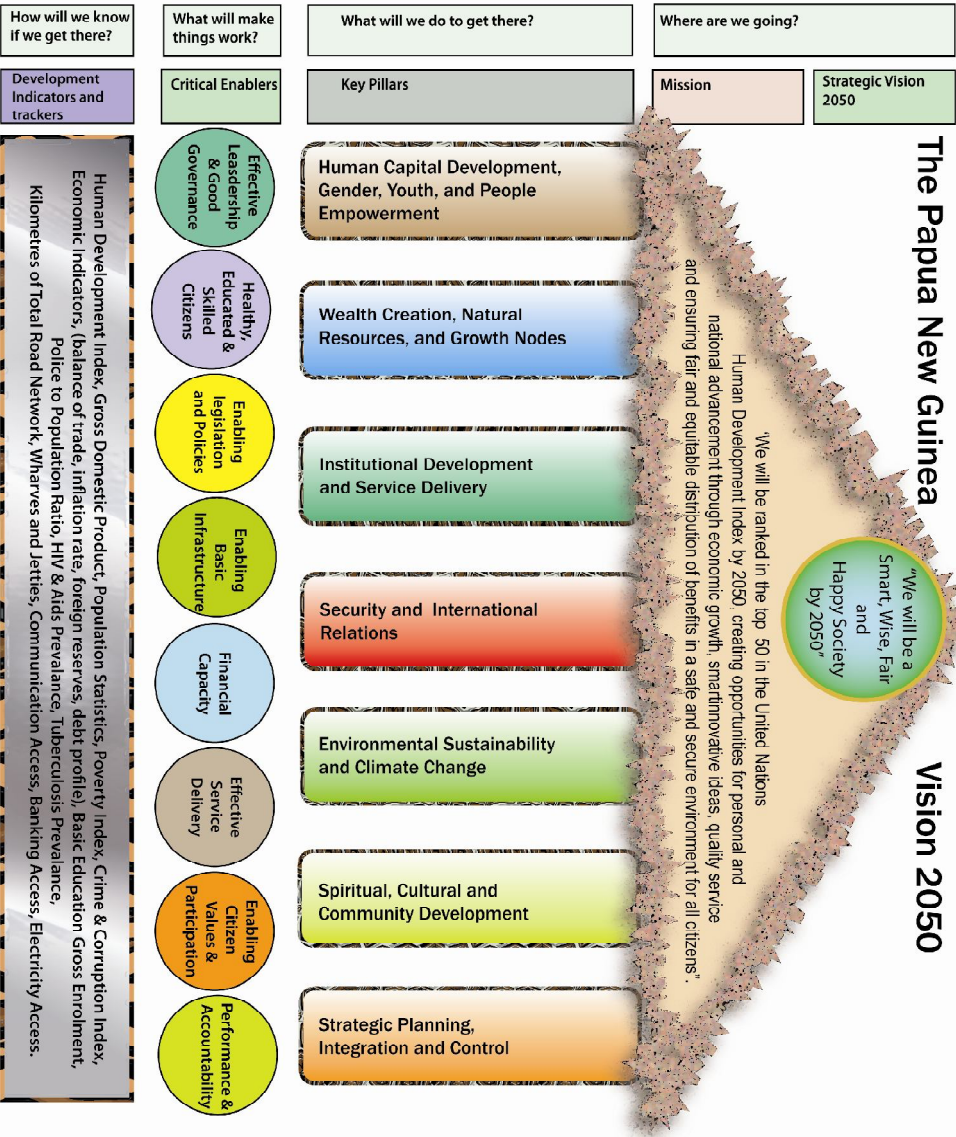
How will we know if we get there?

What will make things work?

What will we do to get there?

Where are we going?

Development Indicators and trackers

Critical Enablers

Key Pillars

Mission

Strategic Vision 2050

Human Development Index, Gross Domestic Product, Population Statistics, Poverty Index, Crime & Corruption Index, Economic Indicators, (balance of trade, inflation rate, foreign reserves, debt profile), Basic Education Gross Enrolment, Police to Population Ratio, HIV & Aids Prevalance, Tuberculosis Prevalance, Kilometres of Total Road Network, Wharves and Jetties, Communication Access, Banking Access, Electricity Access.

Effective Leadership & Good Governance

Healthy, Educated & Skilled Citizens

Enabling legislation and Policies

Enabling Basic Infrastructure

Financial Capacity

Effective Service Delivery

Enabling Citizen Values & Participation

Performance & Accountability

Human Capital Development, Gender, Youth, and People Empowerment

Wealth Creation, Natural Resources, and Growth Nodes

Institutional Development and Service Delivery

Security and International Relations

Environmental Sustainability and Climate Change

Spiritual, Cultural and Community Development

Strategic Planning, Integration and Control

"We will be ranked in the top 50 in the United Nations Human Development Index by 2050, creating opportunities for personal and national advancement through economic growth, smartinnovative ideas, quality service and ensuring fair and equitable distribution of benefits in a safe and secure environment for all citizens".

"We will be a Smart, Wise, Fair and Happy Society by 2050"

The Papua New Guinea Vision 2050